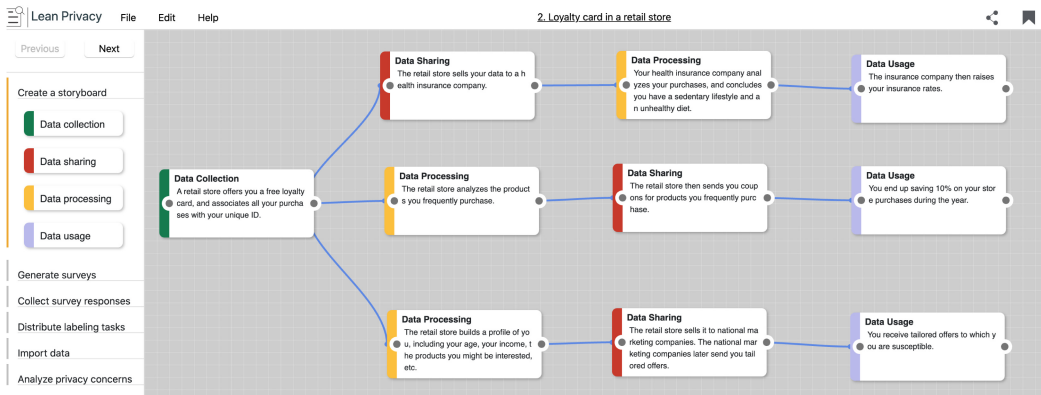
Lean Privacy File Edit Help

2. Loyalty card in a retail store

Previous Next

Create a storyboard

Data collection

Data sharing

Data processing

Data usage

Generate surveys

Collect survey responses

Distribute labeling tasks

Import data

Analyze privacy concerns

Data Collection
A retail store offers you a free loyalty card, and associates all your purchases with your unique ID.

Data Sharing
The retail store sells your data to a health insurance company.

Data Processing
Your health insurance company analyzes your purchases, and concludes you have a sedentary lifestyle and an unhealthy diet.

Data Usage
The insurance company then raises your insurance rates.

Data Processing
The retail store analyzes the products you frequently purchase.

Data Sharing
The retail store then sends you coupons for products you frequently purchase.

Data Usage
You end up saving 10% on your store purchases during the year.

Data Processing
The retail store builds a profile of you, including your age, your income, the products you might be interested, etc.

Data Sharing
The retail store sells it to national marketing companies. The national marketing companies later send you tailored offers.

Data Usage
You receive tailored offers to which you are susceptible.